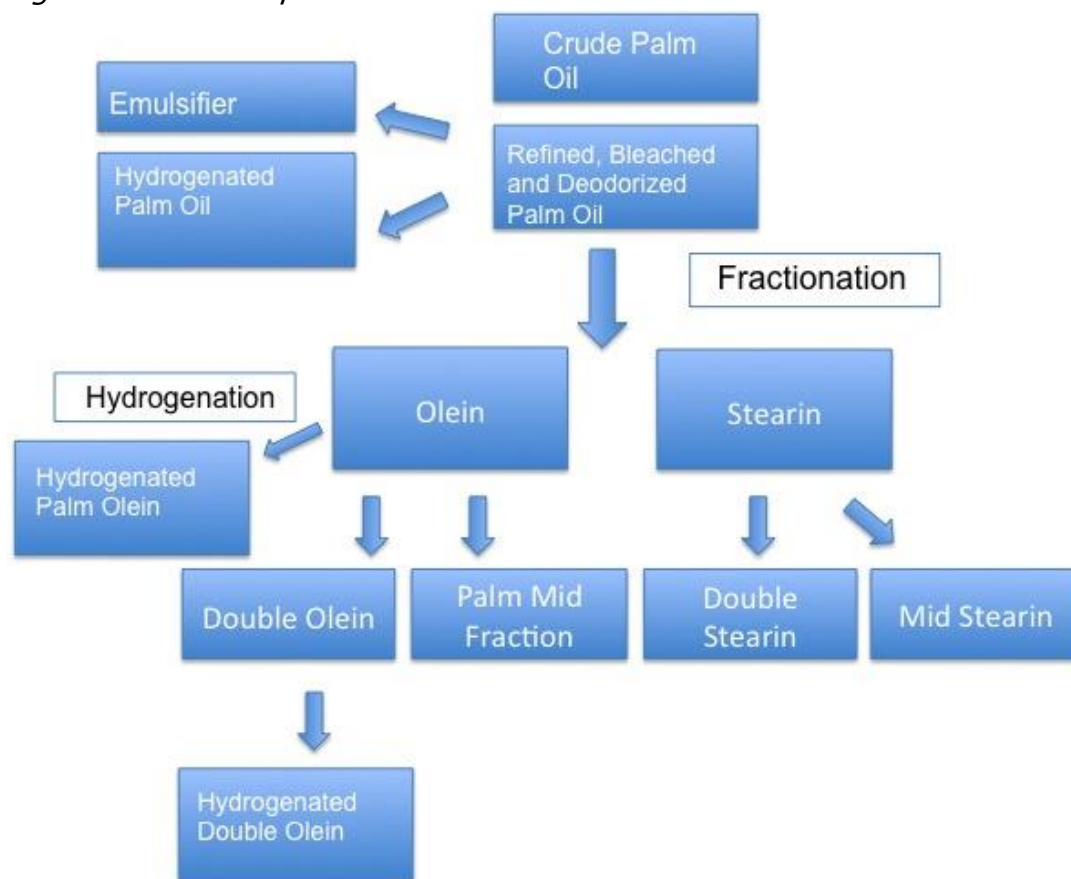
Crude Palm Oil

Emulsifier

Refined, Bleached and Deodorized Palm Oil

Hydrogenated Palm Oil

Fractionation

Hydrogenation

Olein

Stearin

Hydrogenated Palm Olein

Double Olein

Palm Mid Fraction

Double Stearin

Mid Stearin

Hydrogenated Double Olein